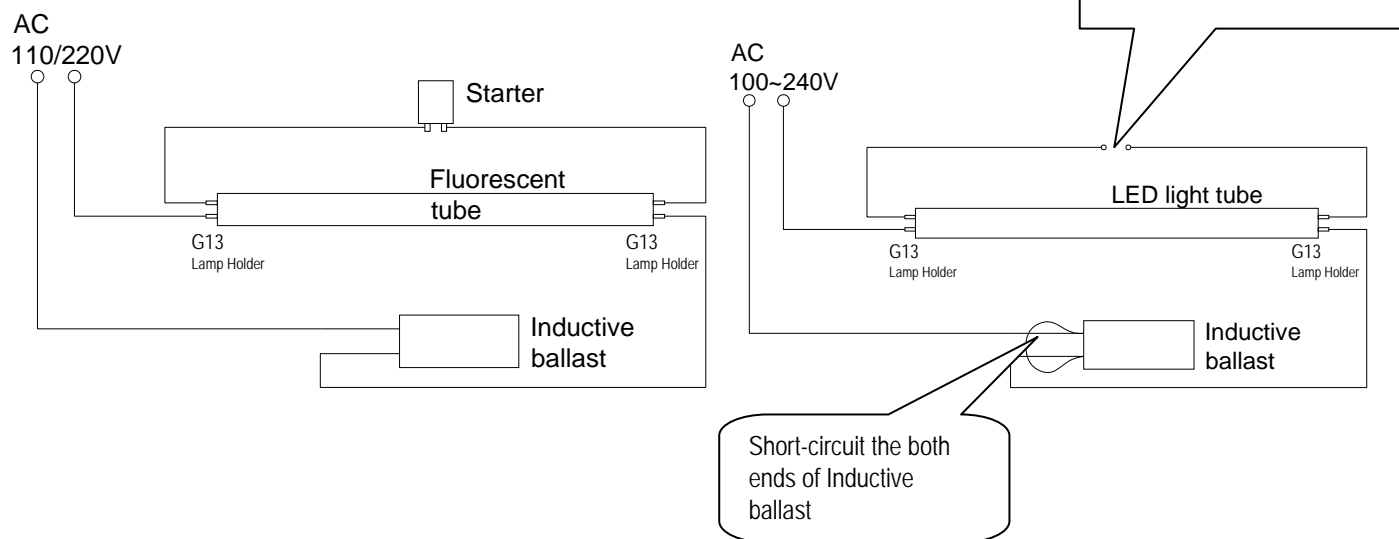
AC
110/220V

Starter

Fluorescent tube

G13
Lamp Holder

G13
Lamp Holder

Inductive ballast

AC
100~240V

LED light tube

G13
Lamp Holder

G13
Lamp Holder

Inductive ballast

Short-circuit the both ends of Inductive ballast